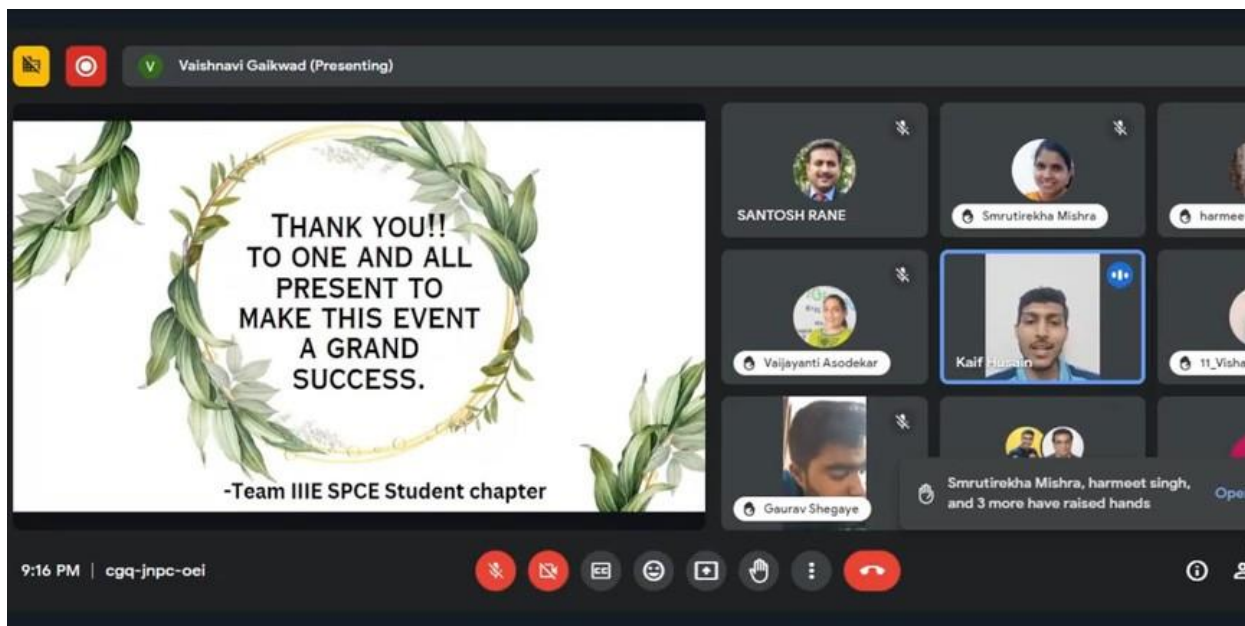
V Vaishnavi Gaikwad (Presenting)

THANK YOU!!
TO ONE AND ALL PRESENT TO MAKE THIS EVENT A GRAND SUCCESS.

-Team IIIE SPCE Student chapter

SANTOSH RANE

Smrutirekha Mishra

harmee

Vaijayanti Asodekar

Kaif Husain

11_Visha

Gaurav Shegaye

Smrutirekha Mishra, harmeet singh, and 3 more have raised hands

Ope

9:16 PM | cgq-jnpc-oei

CC